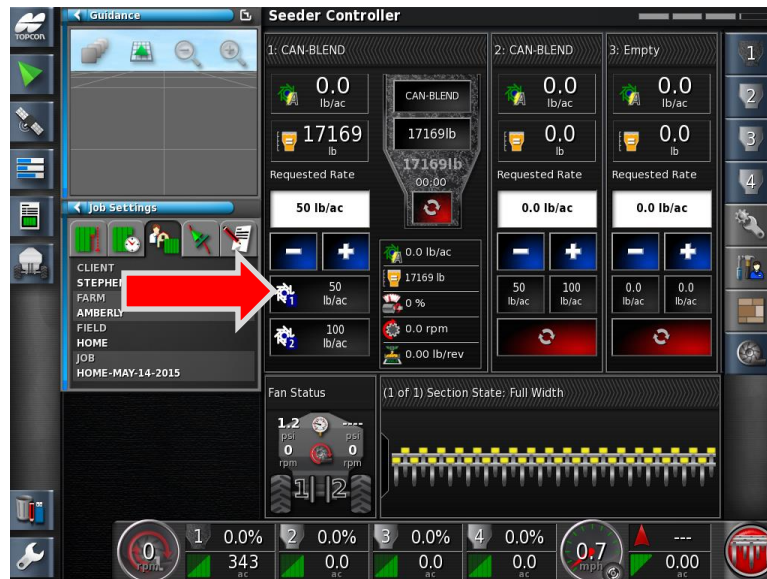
TOPCON

Guidance

Job Settings

CLIENT
STEPHE
FARM
AMBERLY
FIELD
HOME
JOB
HOME-MAY-14-2015

Seeder Controller

1: CAN-BLEND

0.0 lb/ac

17169 lb

CAN-BLEND

17169lb

17169lb
00:00

Requested Rate

50 lb/ac

1 50 lb/ac

2 100 lb/ac

0.0 lb/ac

17169 lb

0 %

0.0 rpm

0.00 lb/rev

2: CAN-BLEND

0.0 lb/ac

0.0 lb

Requested Rate

0.0 lb/ac

50 lb/ac

100 lb/ac

3: Empty

0.0 lb/ac

0.0 lb

Requested Rate

0.0 lb/ac

0.0 lb/ac

0.0 lb/ac

1

2

3

4

Fan Status

1.2 psi

---- psi

0 rpm

0 rpm

1 2

(1 of 1) Section State: Full Width

0 rpm

1 0.0% 343 ac

2 0.0% 0.0 ac

3 0.0% 0.0 ac

4 0.0% 0.0 ac

0.7 mph

---

0.00 ac